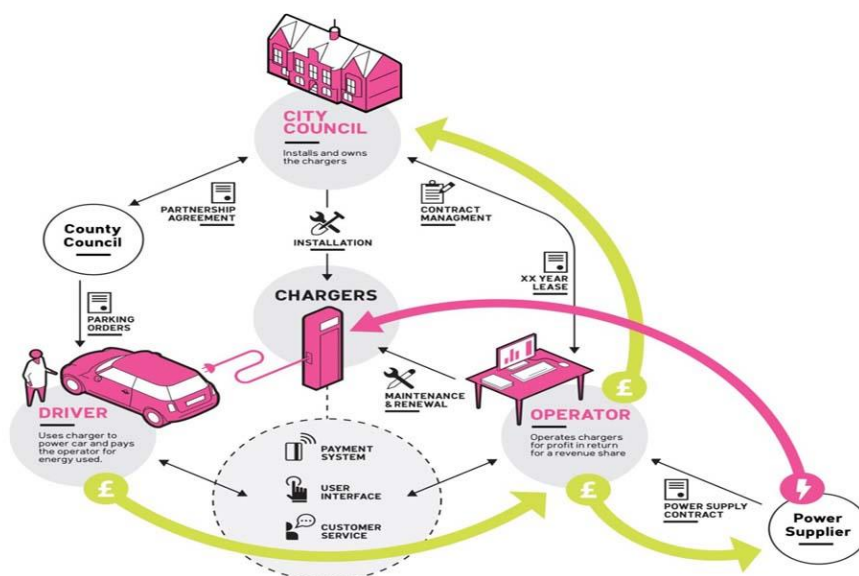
CITY COUNCIL

Installs and owns the chargers

PARTNERSHIP AGREEMENT

CONTRACT MANAGMENT

County Council

INSTALLATION

XX YEAR LEASE

CHARGERS

PARKING ORDERS

MAINTENANCE & RENEWAL

£

DRIVER

Uses charger to power car and pays the operator for energy used.

OPERATOR

Operates chargers for profit in return for a revenue share

PAYMENT SYSTEM

USER INTERFACE

CUSTOMER SERVICE

£

£

POWER SUPPLY CONTRACT

Power Supplier